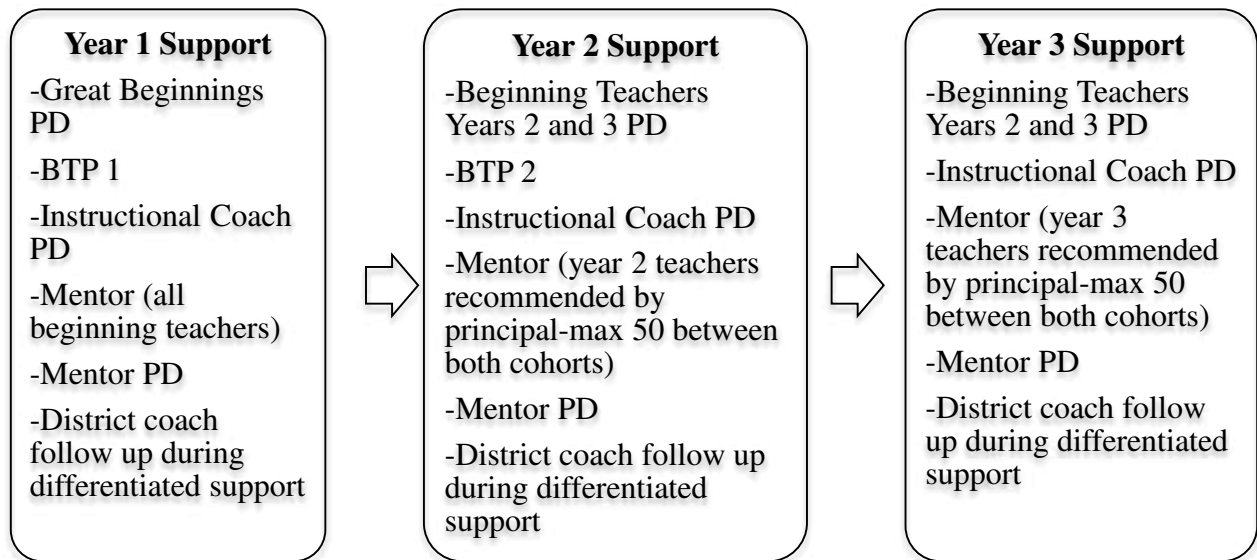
Year 1 Support

-Great Beginnings PD

-BTP 1

-Instructional Coach PD

-Mentor (all beginning teachers)

-Mentor PD

-District coach follow up during differentiated support

Year 2 Support

-Beginning Teachers Years 2 and 3 PD

-BTP 2

-Instructional Coach PD

-Mentor (year 2 teachers recommended by principal-max 50 between both cohorts)

-Mentor PD

-District coach follow up during differentiated support

Year 3 Support

-Beginning Teachers Years 2 and 3 PD

-Instructional Coach PD

-Mentor (year 3 teachers recommended by principal-max 50 between both cohorts)

-Mentor PD

-District coach follow up during differentiated support